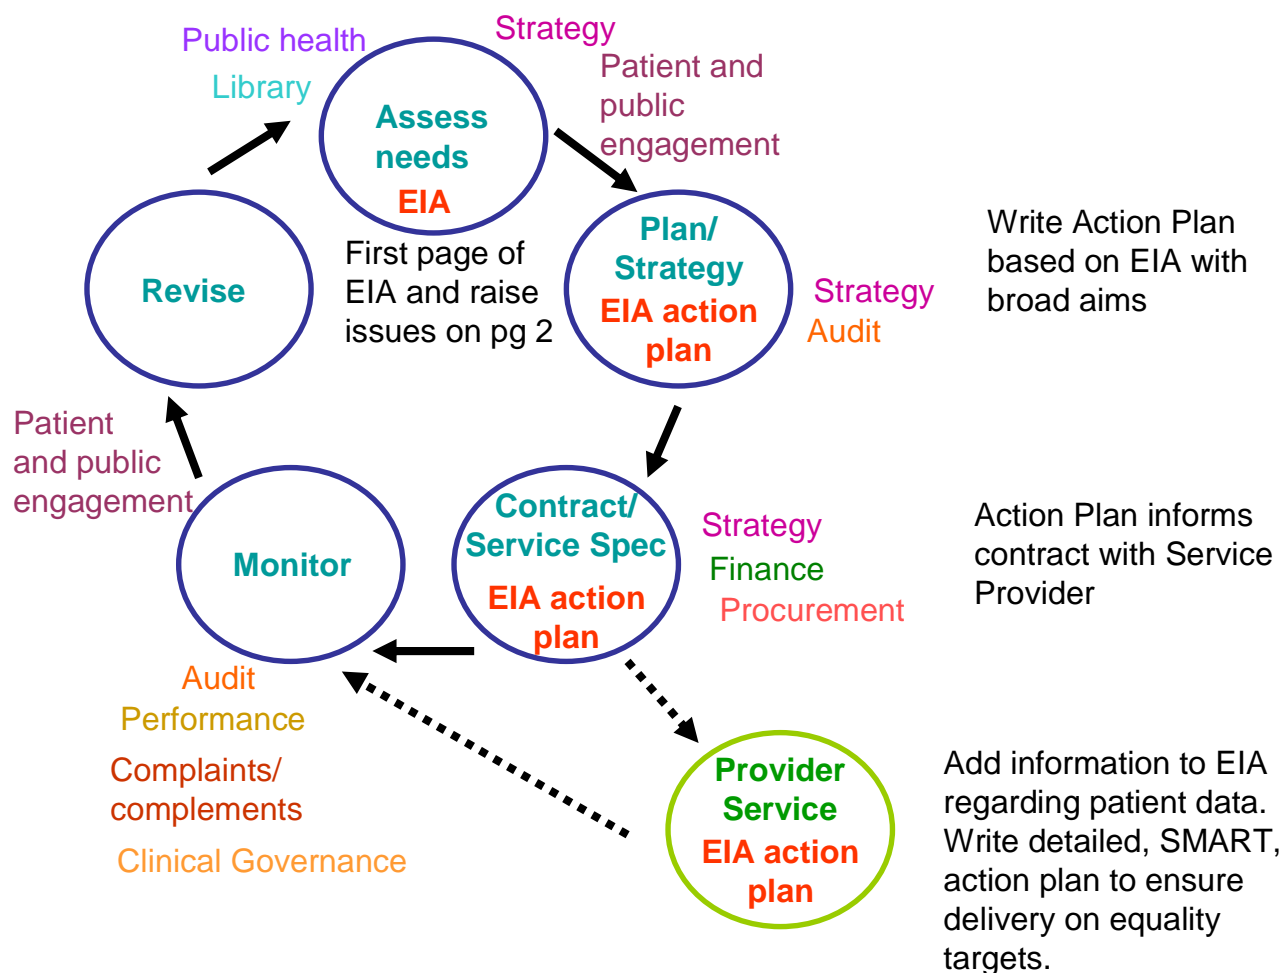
Public health

Library

Strategy

Assess needs

EIA

Patient and public engagement

First page of EIA and raise issues on pg 2

Revise

Plan/ Strategy

EIA action plan

Strategy

Audit

Write Action Plan based on EIA with broad aims

Patient and public engagement

Monitor

Contract/ Service Spec

EIA action plan

Strategy

Finance

Procurement

Action Plan informs contract with Service Provider

Audit

Performance

Complaints/ complements

Clinical Governance

Provider Service

EIA action plan

Add information to EIA regarding patient data. Write detailed, SMART, action plan to ensure delivery on equality targets.